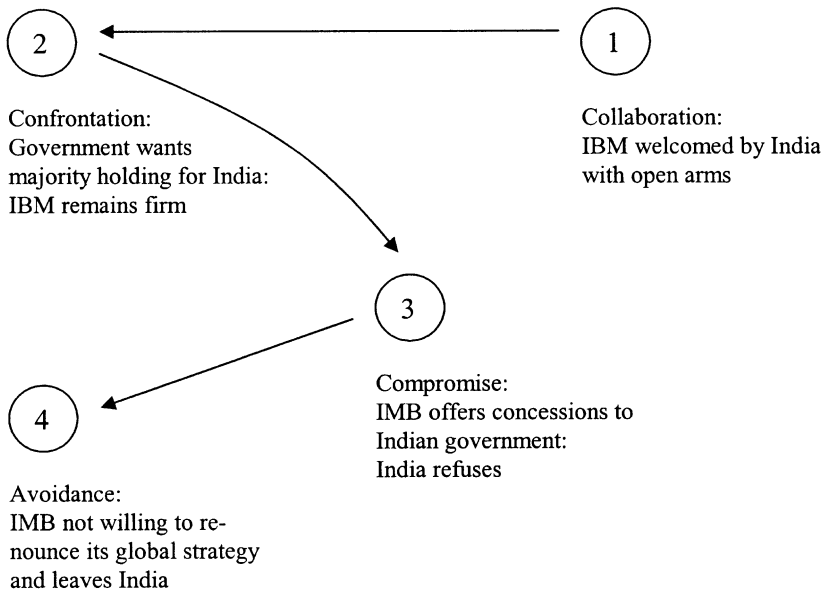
2

1

Confrontation:
Government wants majority holding for India:
IBM remains firm

Collaboration:
IBM welcomed by India with open arms

3

Compromise:
IMB offers concessions to Indian government:
India refuses

4

Avoidance:
IMB not willing to renounce its global strategy and leaves India